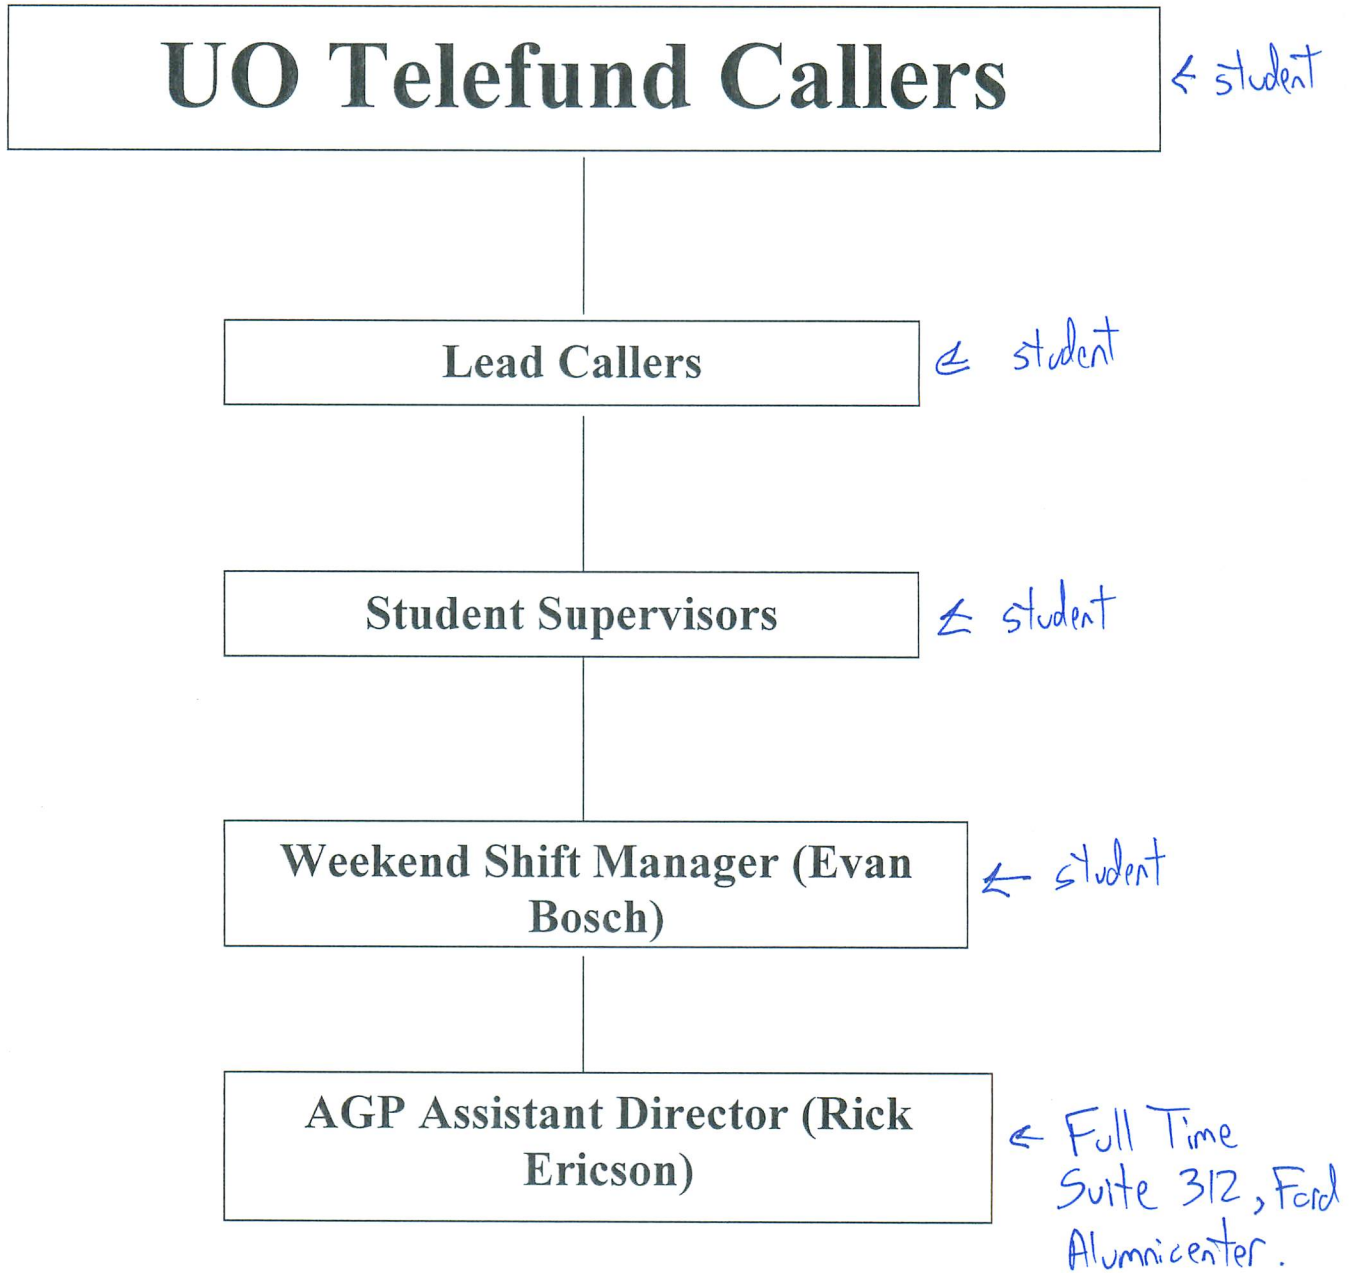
UO Telefund Callers

← student

Lead Callers

← student

Student Supervisors

← student

Weekend Shift Manager (Evan Bosch)

← student

AGP Assistant Director (Rick Ericson)

← Full Time Suite 312, Ford Alumnicenter.